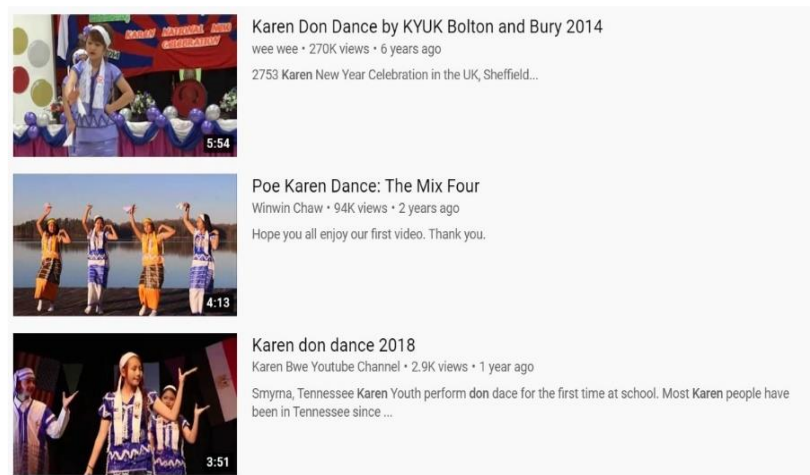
KAREN NATIONAL NEW CELEBRATION

5:54

Karen Don Dance by KYUK Bolton and Bury 2014

wee wee • 270K views • 6 years ago

2753 Karen New Year Celebration in the UK, Sheffield...

4:13

Poe Karen Dance: The Mix Four

Winwin Chaw • 94K views • 2 years ago

Hope you all enjoy our first video. Thank you.

3:51

Karen don dance 2018

Karen Bwe Youtube Channel • 2.9K views • 1 year ago

Smyrna, Tennessee Karen Youth perform don dace for the first time at school. Most Karen people have been in Tennessee since ...